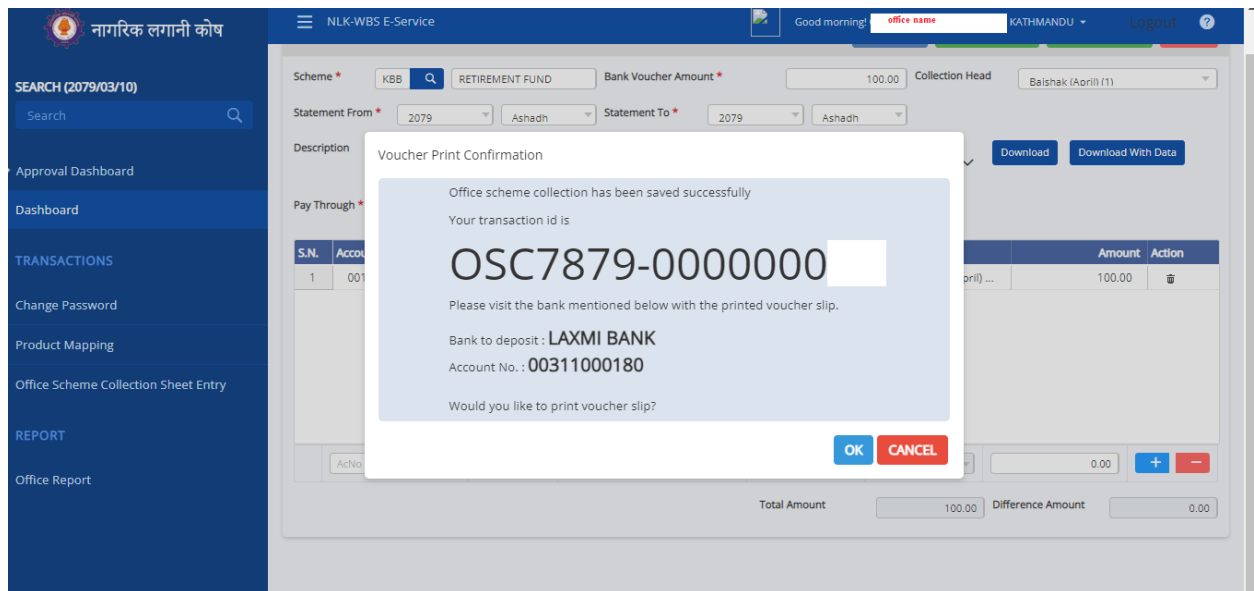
नागरिक लगानी कोष

NLK-WBS E-Service

Good morning! office name KATHMANDU

logout

?

SEARCH (2079/03/10)

Search

Approval Dashboard

Dashboard

TRANSACTIONS

Change Password

Product Mapping

Office Scheme Collection Sheet Entry

REPORT

Office Report

Scheme *
KBB
RETIREMENT FUND
Bank Voucher Amount *
100.00
Collection Head
Baishak (April) (1)

Statement From *
2079
Ashadh
Statement To *
2079
Ashadh

Description

Download
Download With Data

Pay Through *

| S.N. | Accou | | Amount | Action |
|---|---|---|---|---|
| 1 | 001 | pril) ... | 100.00 | |

AcNo

0.00

+ −

Total Amount 100.00 Difference Amount 0.00

Voucher Print Confirmation

Office scheme collection has been saved successfully

Your transaction id is

OSC7879-0000000

Please visit the bank mentioned below with the printed voucher slip.

Bank to deposit : LAXMI BANK

Account No. : 00311000180

Would you like to print voucher slip?

OK CANCEL